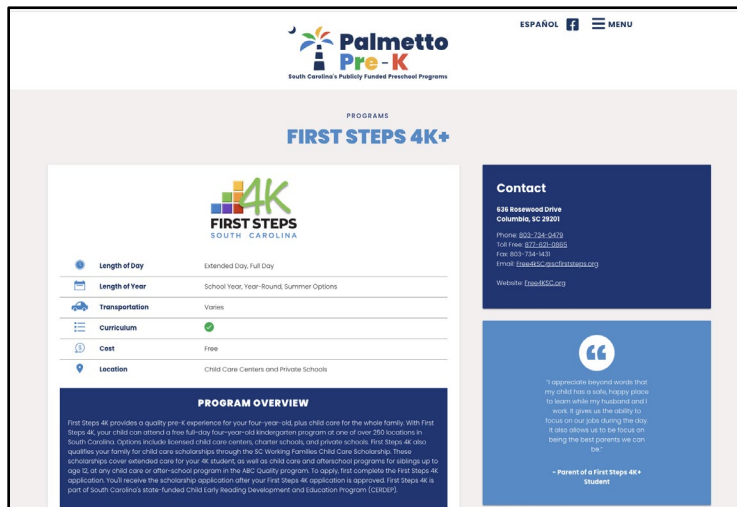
ESPAÑOL MENU

Palmetto Pre-K
South Carolina's Publicly Funded Preschool Programs

PROGRAMS
FIRST STEPS 4K+

4K
FIRST STEPS
SOUTH CAROLINA

| | |
|---|---|
| Length of Day | Extended Day, Full Day |
| Length of Year | School Year, Year-Round, Summer Options |
| Transportation | Varies |
| Curriculum | ✓ |
| Cost | Free |
| Location | Child Care Centers and Private Schools |

PROGRAM OVERVIEW

First Steps 4K provides a quality pre-K experience for your four-year-old, plus child care for the whole family. With First Steps 4K, your child can attend a free full-day four-year-old kindergarten program at one of over 250 locations in South Carolina. Options include licensed child care centers, charter schools, and private schools. First Steps 4K also qualifies your family for child care scholarships through the SC Working Families Child Care Scholarship. These scholarships cover extended care for your 4K student, as well as child care and afterschool programs for siblings up to age 12, at any child care or after-school program in the ABC Quality program. To apply, first complete the First Steps 4K application. You'll receive the scholarship application after your First Steps 4K application is approved. First Steps 4K is part of South Carolina's state-funded Child Early Reading Development and Education Program (CERDEP).

Contact
636 Rosewood Drive
Columbia, SC 29201

Phone: 803-734-0479
Toll Free: 877-621-0865
Fax: 803-734-1431
Email: Free4KSC@scfirststeps.org

Website: Free4KSC.org

"I appreciate beyond words that my child has a safe, happy place to learn while my husband and I work. It gives us the ability to focus on our jobs during the day. It also allows us to be focus on being the best parents we can be."

– Parent of a First Steps 4K+ Student